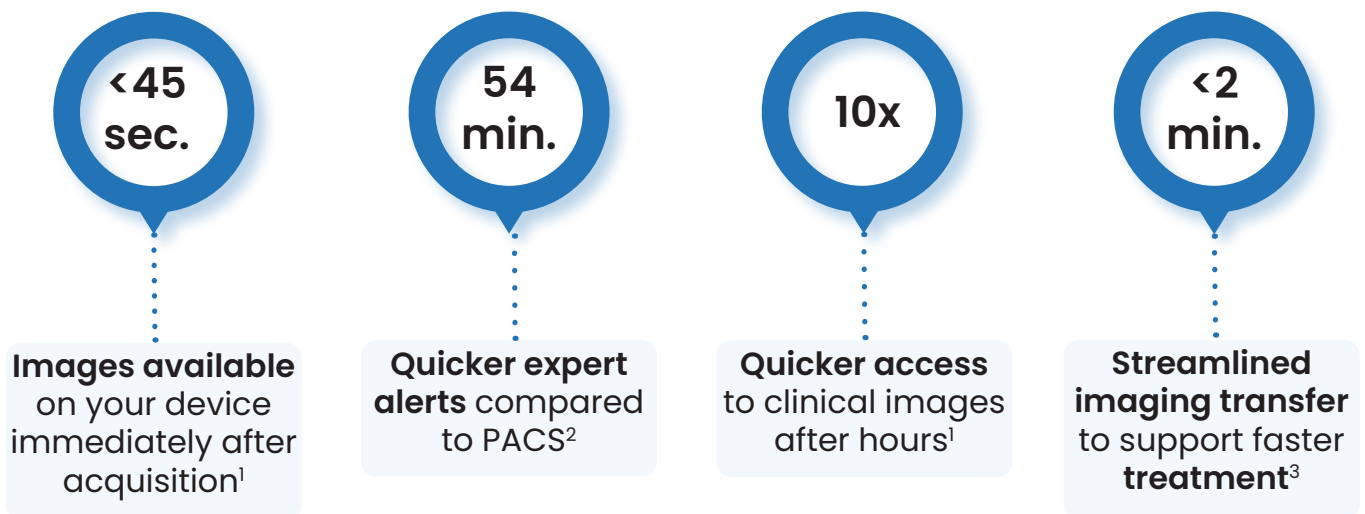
<45 sec.

Images available on your device immediately after acquisition$^1$

54 min.

Quicker expert alerts compared to PACS$^2$

10x

Quicker access to clinical images after hours$^1$

<2 min.

Streamlined imaging transfer to support faster treatment$^3$